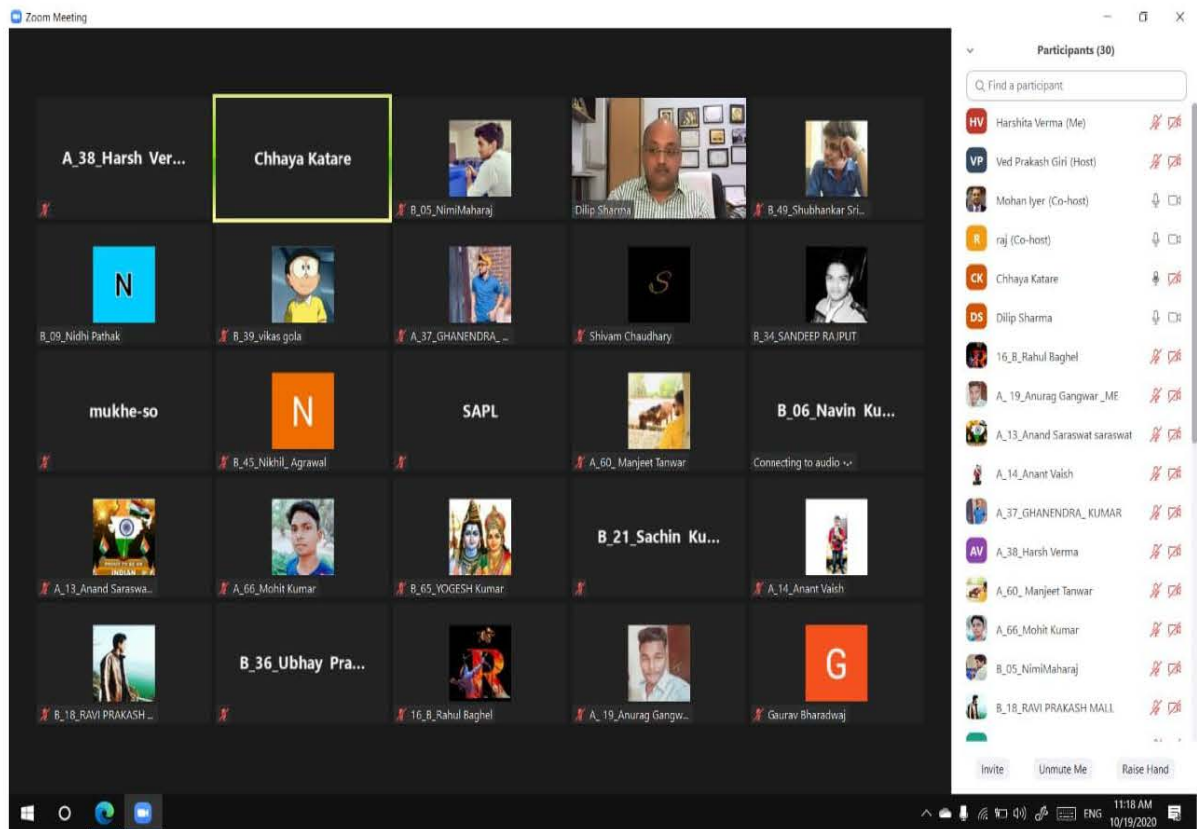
Zoom Meeting

A_38_Harsh Ver...

Chhaya Katare

B_05_NimiMaharaj

Dilip Sharma

B_49_Shubhankar Sri...

N
B_09_Nidhi Pathak

B_39_vikas gola

A_37_GHANENDRA_...

S
Shivam Chaudhary

B_34_SANDEEP RAJPUT

mukhe-so

N
B_45_Nikhil_Agrawal

SAPL

A_60_ Manjeet Tanwar

B_06_Navin Ku...
Connecting to audio

PROUD TO BE AN INDIAN
A_13_Anand Saraswa...

A_66_Mohit Kumar

B_65_YOGESH Kumar

B_21_Sachin Ku...

A_14_Anant Vaish

B_18_RAVI PRAKASH ...

B_36_Ubhay Pra...

R
16_B_Rahul Baghel

A_19_Anurag Gangw...

G
Gaurav Bharadwaj

Participants (30)

Find a participant

HV Harshita Verma (Me)
VP Ved Prakash Giri (Host)
Mohan Iyer (Co-host)
R raj (Co-host)
CK Chhaya Katare
DS Dilip Sharma
16_B_Rahul Baghel
A_19_Anurag Gangwar _ME
A_13_Anand Saraswat saraswat
A_14_Anant Vaish
A_37_GHANENDRA_KUMAR
AV A_38_Harsh Verma
A_60_ Manjeet Tanwar
A_66_Mohit Kumar
B_05_NimiMaharaj
B_18_RAVI PRAKASH MALL

Invite
Unmute Me
Raise Hand

ENG
11:18 AM
10/19/2020